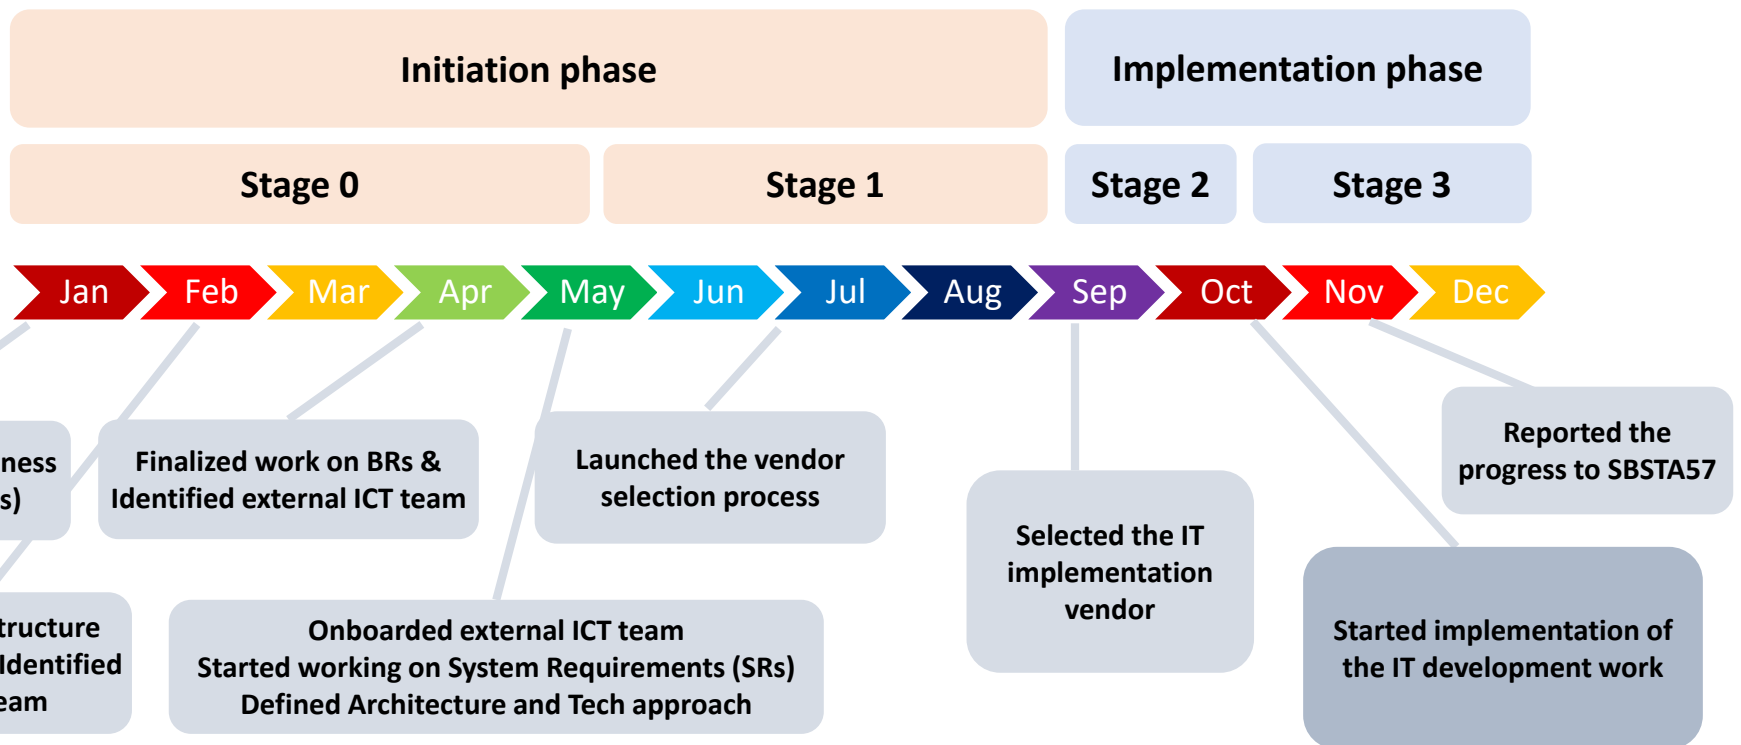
Initiation phase

Implementation phase

Stage 0

Stage 1

Stage 2

Stage 3

Jan Feb Mar Apr May Jun Jul Aug Sep Oct Nov Dec

ness
s)

Finalized work on BRs & Identified external ICT team

Launched the vendor selection process

Reported the progress to SBSTA57

Selected the IT implementation vendor

tructure
Identified
eam

Onboarded external ICT team
Started working on System Requirements (SRs)
Defined Architecture and Tech approach

Started implementation of the IT development work